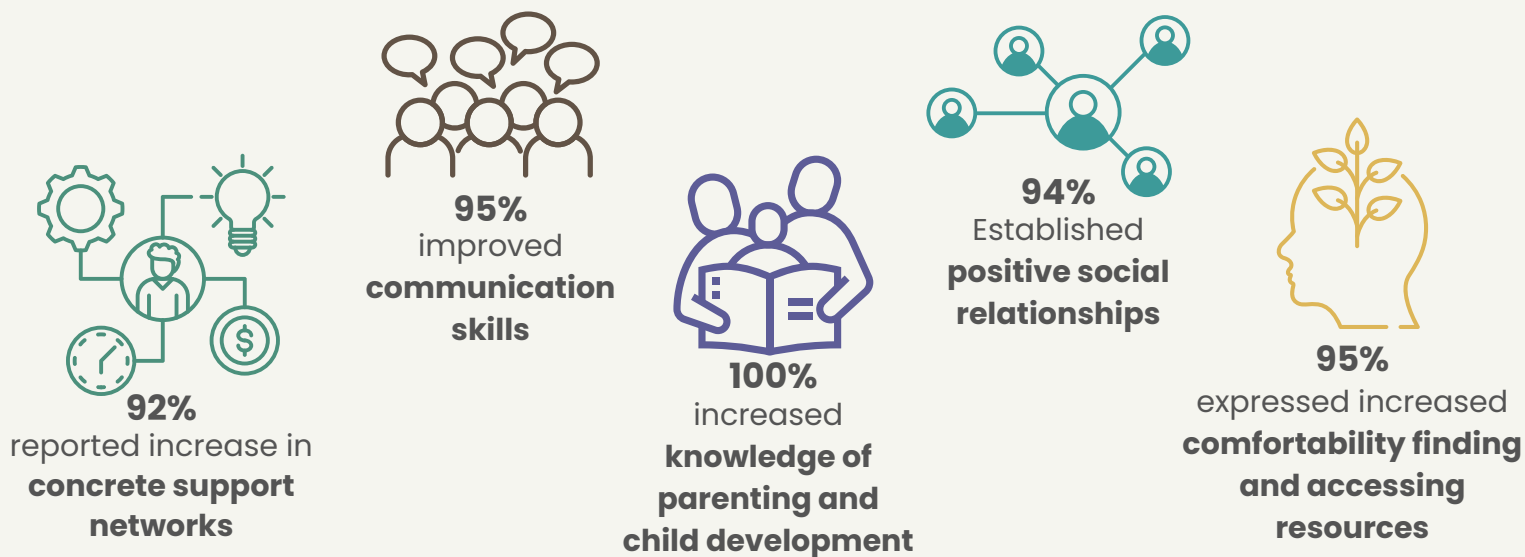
92%
reported increase in **concrete support networks**

95%
improved **communication skills**

100%
increased **knowledge of parenting and child development**

94%
Established **positive social relationships**

95%
expressed increased **comfortability finding and accessing resources**